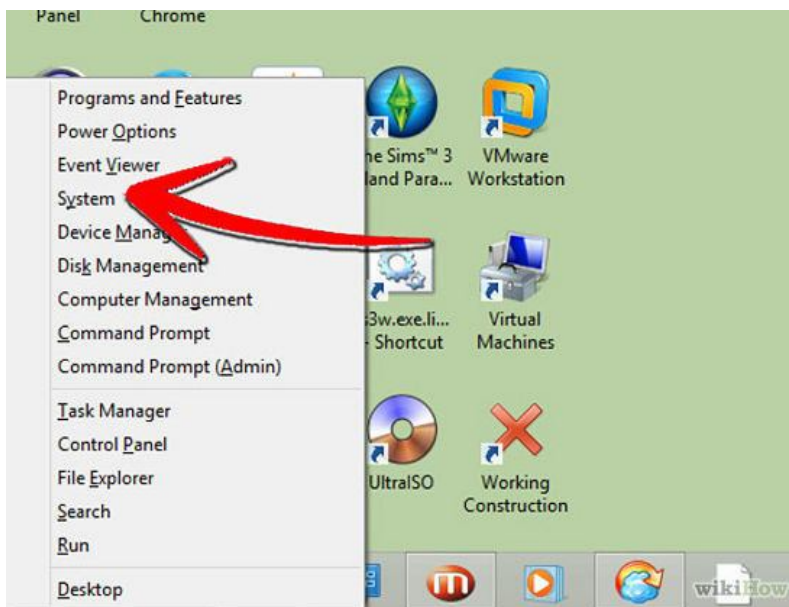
Panel Chrome

Programs and Features
Power Options
Event Viewer
System
Device Manag
Disk Management
Computer Management
Command Prompt
Command Prompt (Admin)
Task Manager
Control Panel
File Explorer
Search
Run
Desktop

ne Sims™ 3
land Para...

VMware
Workstation

3w.exe.li...
- Shortcut

Virtual
Machines

UltraISO

Working
Construction

wikiHow